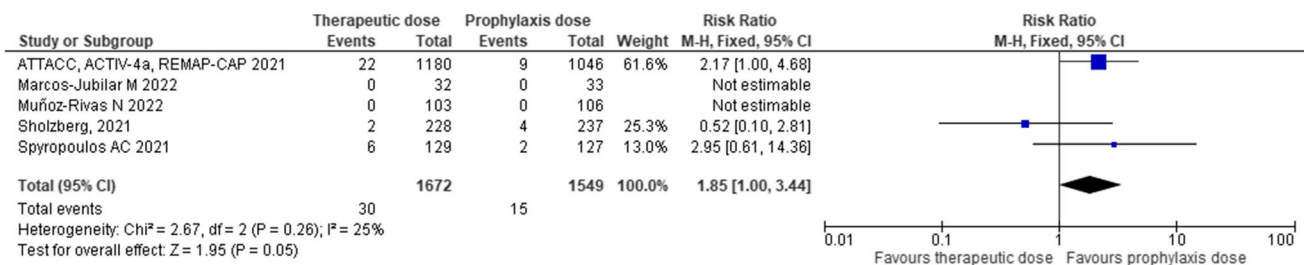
| Study or Subgroup | Therapeutic dose Events | Therapeutic dose Total | Prophylaxis dose Events | Prophylaxis dose Total | Weight | Risk Ratio M-H, Fixed, 95% CI |
|---|---|---|---|---|---|---|
| ATTACC, ACTIV-4a, REMAP-CAP 2021 | 22 | 1180 | 9 | 1046 | 61.6% | 2.17 [1.00, 4.68] |
| Marcos-Jubilar M 2022 | 0 | 32 | 0 | 33 | | Not estimable |
| Muñoz-Rivas N 2022 | 0 | 103 | 0 | 106 | | Not estimable |
| Sholzberg, 2021 | 2 | 228 | 4 | 237 | 25.3% | 0.52 [0.10, 2.81] |
| Spyropoulos AC 2021 | 6 | 129 | 2 | 127 | 13.0% | 2.95 [0.61, 14.36] |
| **Total (95% CI)** | | **1672** | | **1549** | **100.0%** | **1.85 [1.00, 3.44]** |
| Total events | 30 | | 15 | | | |

Heterogeneity: Chi² = 2.67, df = 2 (P = 0.26); I² = 25%
Test for overall effect: Z = 1.95 (P = 0.05)

Risk Ratio
M-H, Fixed, 95% CI

0.01 0.1 1 10 100
Favours therapeutic dose Favours prophylaxis dose